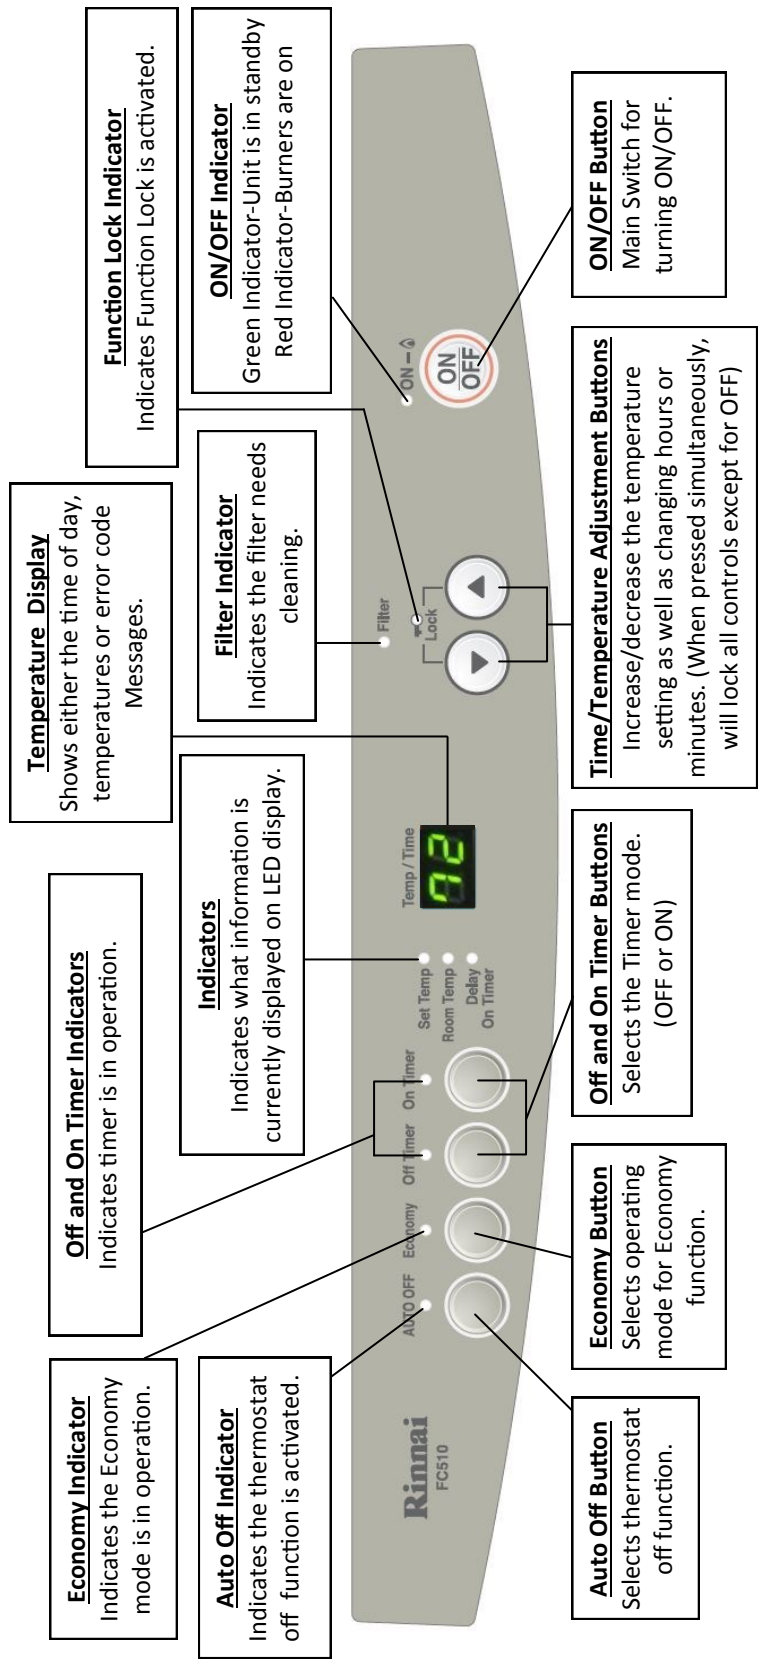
Function Lock Indicator
Indicates Function Lock is activated.

ON/OFF Indicator
Green Indicator-Unit is in standby
Red Indicator-Burners are on

Temperature Display
Shows either the time of day, temperatures or error code Messages.

Filter Indicator
Indicates the filter needs cleaning.

Indicators
Indicates what information is currently displayed on LED display.

Off and On Timer Indicators
Indicates timer is in operation.

ON/OFF Button
Main Switch for turning ON/OFF.

Time/Temperature Adjustment Buttons
Increase/decrease the temperature setting as well as changing hours or minutes. (When pressed simultaneously, will lock all controls except for OFF)

Off and On Timer Buttons
Selects the Timer mode. (OFF or ON)

Economy Button
Selects operating mode for Economy function.

Auto Off Button
Selects thermostat off function.

Economy Indicator
Indicates the Economy mode is in operation.

Auto Off Indicator
Indicates the thermostat off function is activated.

Rinnai
FC510
AUTO OFF
Economy
Off Timer
On Timer
Set Temp
Room Temp
Delay On Timer
Temp / Time
02
Filter
Lock
ON
ON OFF